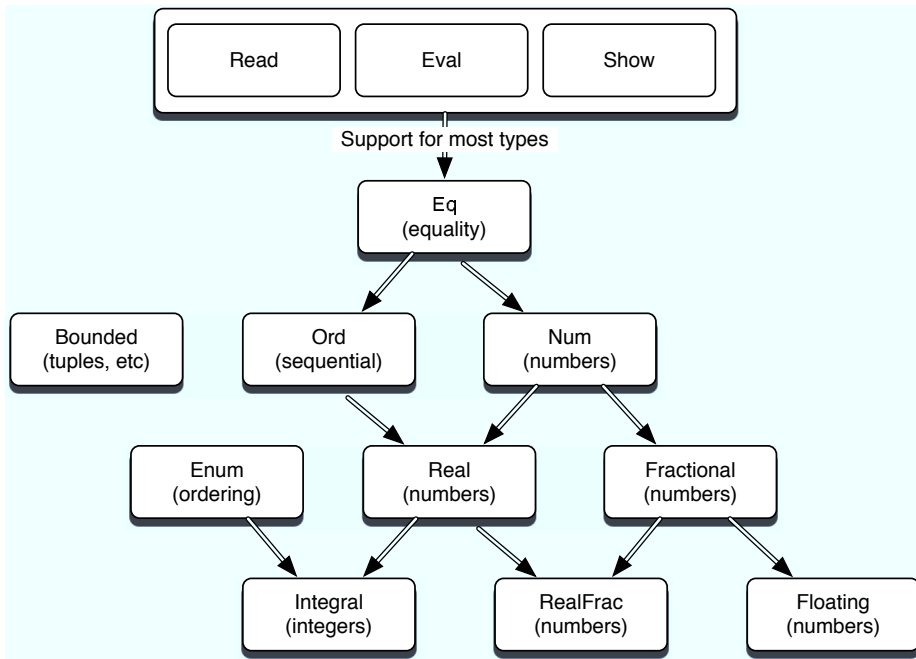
Read

Eval

Show

Support for most types

Eq
(equality)

Bounded
(tuples, etc)

Ord
(sequential)

Num
(numbers)

Enum
(ordering)

Real
(numbers)

Fractional
(numbers)

Integral
(integers)

RealFrac
(numbers)

Floating
(numbers)